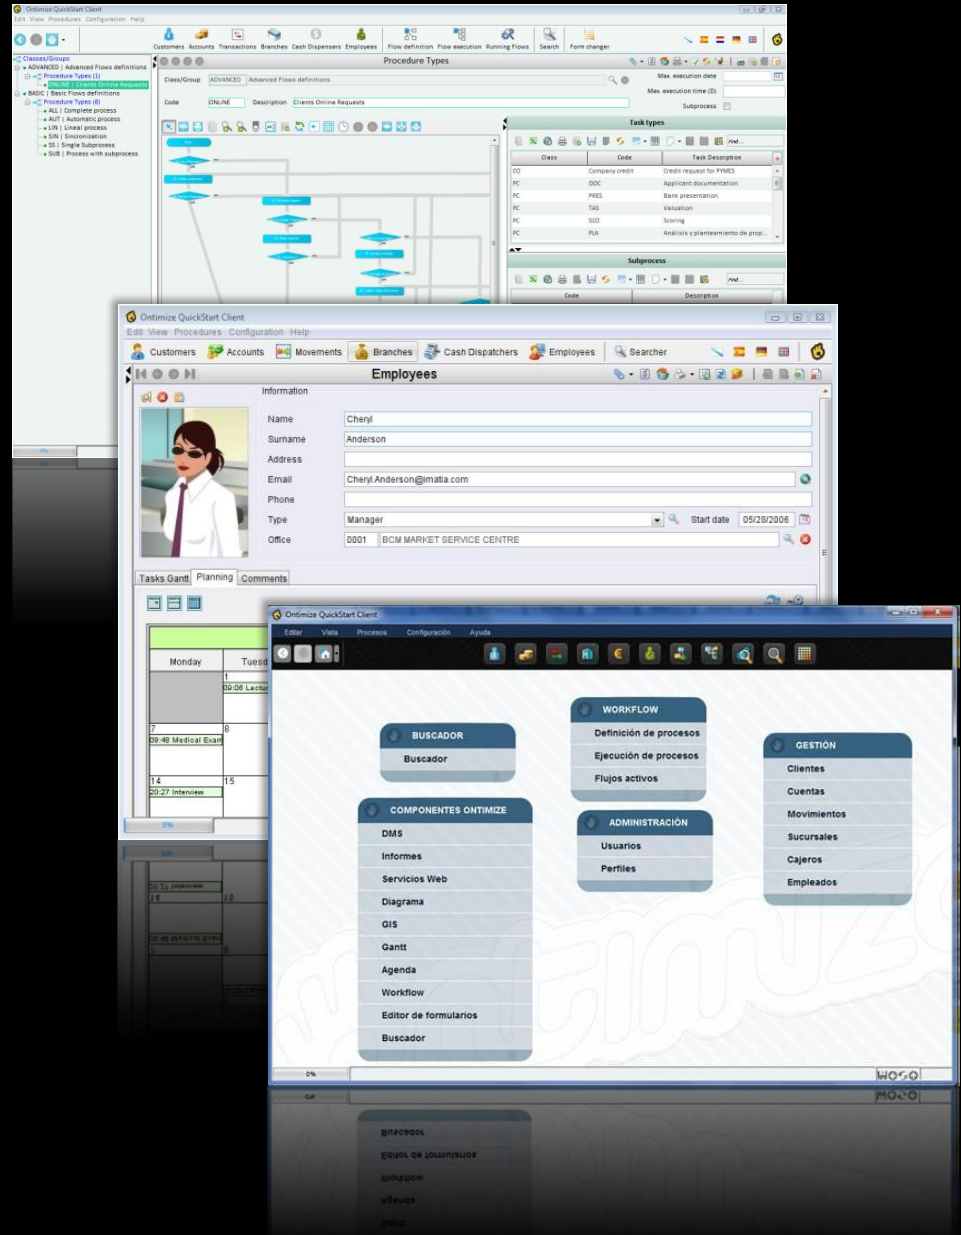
Ontimize QuickStart Client
Edit View Procedures Configuration Help
Customers Accounts Transactions Branches Cash Dispensers Employees Flow definition Flow execution Running Flows Search Form changer
Classes/Groups
ADVANCED | Advanced Flows definitions
Procedure Types (1)
ONLINE | Clients Online Requests
BASIC | Basic Flows definitions
Procedure Types (6)
ALL | Complete process
AUT | Automatic process
LIN | Lineal process
SIN | Sincronization
SS | Single Subprocess
SUB | Process with subprocess
Procedure Types
Class/Group ADVANCED Advanced Flows definitions
Code ONLINE Description Clients Online Requests
Max. execution date
Max. execution time (D)
Subprocess
Task types
| Class | Code | Task Description |
|---|---|---|
| CO | Company credit | Credit request for PYMES |
| PC | DOC | Applicant documentation |
| PC | PRES | Bank presentation |
| PC | TAS | Valuation |
| PC | SCO | Scoring |
| PC | PLA | Análisis y planteamiento de prop... |
Subprocess
Code Description

Ontimize QuickStart Client
Edit View Procedures Configuration Help
Customers Accounts Movements Branches Cash Dispatchers Employees Searcher
Employees
Information
Name Cheryl
Surname Anderson
Address
Email Cheryl.Anderson@imatia.com
Phone
Type Manager Start date 05/28/2006
Office 0001 BCM MARKET SERVICE CENTRE
Tasks Gantt Planning Comments
Monday Tuesd
1
09:06 Lectur
7 8
09:48 Medical Exam
14 15
20:27 Interview
0%

Ontimize QuickStart Client
Editar Vista Procesos Configuración Ayuda
BUSCADOR
Buscador
COMPONENTES ONTIMIZE
DMS
Informes
Servicios Web
Diagrama
GIS
Gantt
Agenda
Workflow
Editor de formularios
Buscador
WORKFLOW
Definición de procesos
Ejecución de procesos
Flujos activos
ADMINISTRACIÓN
Usuarios
Perfiles
GESTIÓN
Clientes
Cuentas
Movimientos
Sucursales
Cajeros
Empleados
0%